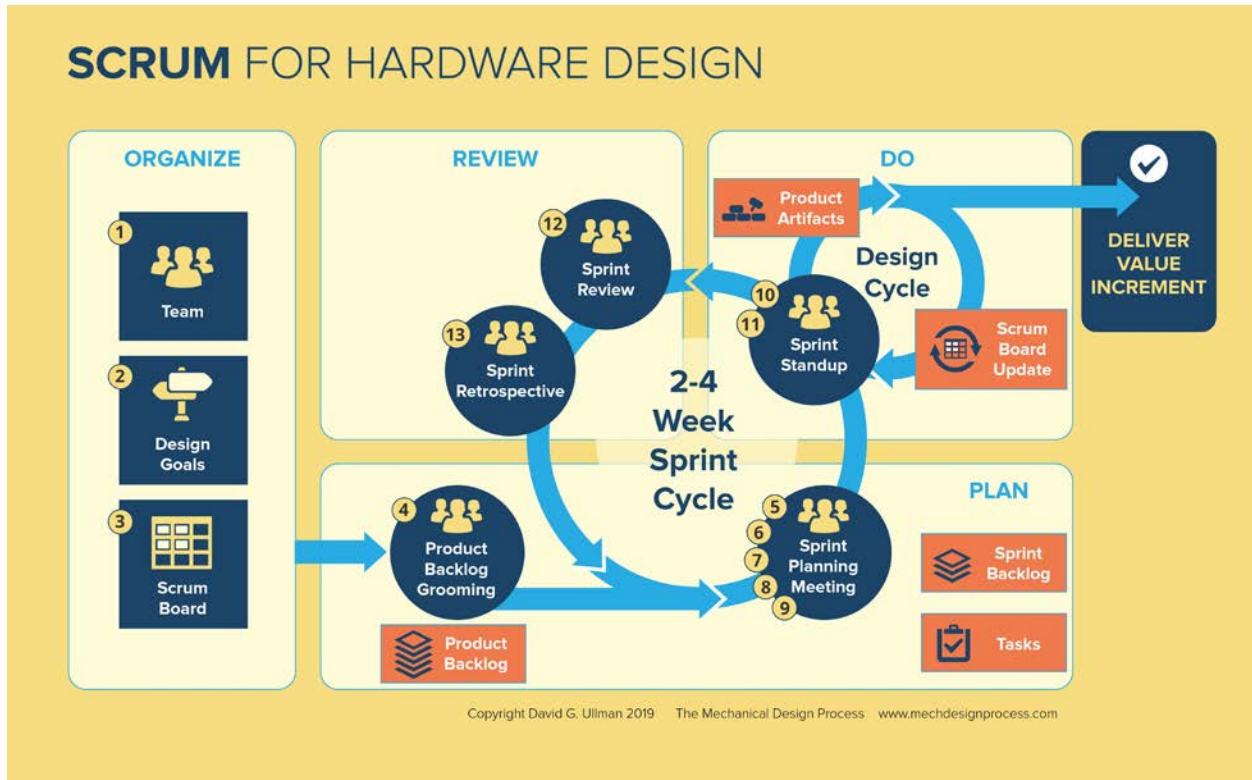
SCRUM FOR HARDWARE DESIGN

ORGANIZE

1 Team

2 Design Goals

3 Scrum Board

REVIEW

12 Sprint Review

13 Sprint Retrospective

DO

Product Artifacts

Design Cycle

10 11 Sprint Standup

Scrum Board Update

DELIVER VALUE INCREMENT

2-4 Week Sprint Cycle

PLAN

4 Product Backlog Grooming

Product Backlog

5 6 7 8 9 Sprint Planning Meeting

Sprint Backlog

Tasks

Copyright David G. Ullman 2019 The Mechanical Design Process www.mechdesignprocess.com